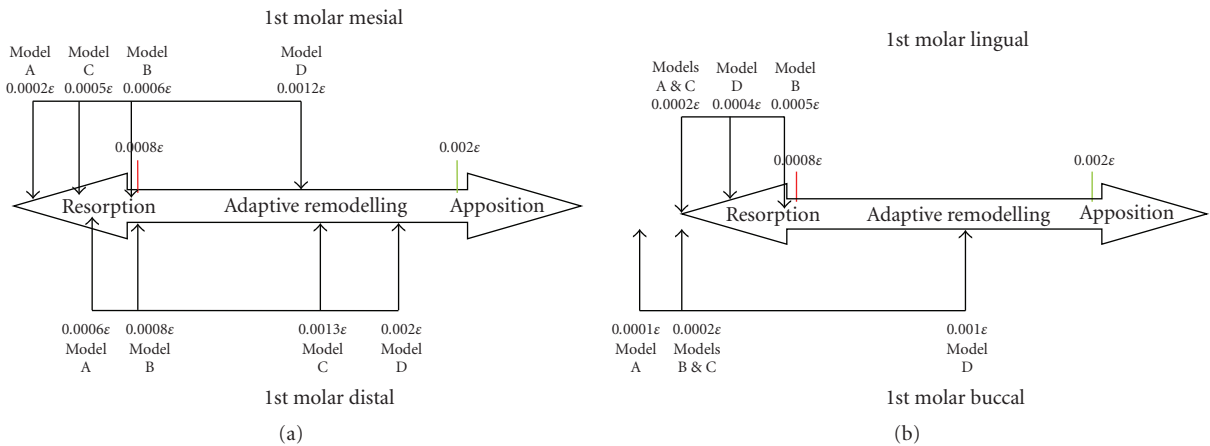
1st molar mesial

Model A $0.0002\varepsilon$

Model C $0.0005\varepsilon$

Model B $0.0006\varepsilon$

Model D $0.0012\varepsilon$

$0.0008\varepsilon$

$0.002\varepsilon$

Resorption

Adaptive remodelling

Apposition

$0.0006\varepsilon$ Model A

$0.0008\varepsilon$ Model B

$0.0013\varepsilon$ Model C

$0.002\varepsilon$ Model D

1st molar distal

(a)

1st molar lingual

Models A & C $0.0002\varepsilon$

Model D $0.0004\varepsilon$

Model B $0.0005\varepsilon$

$0.0008\varepsilon$

$0.002\varepsilon$

Resorption

Adaptive remodelling

Apposition

$0.0001\varepsilon$ Model A

$0.0002\varepsilon$ Models B & C

$0.001\varepsilon$ Model D

1st molar buccal

(b)